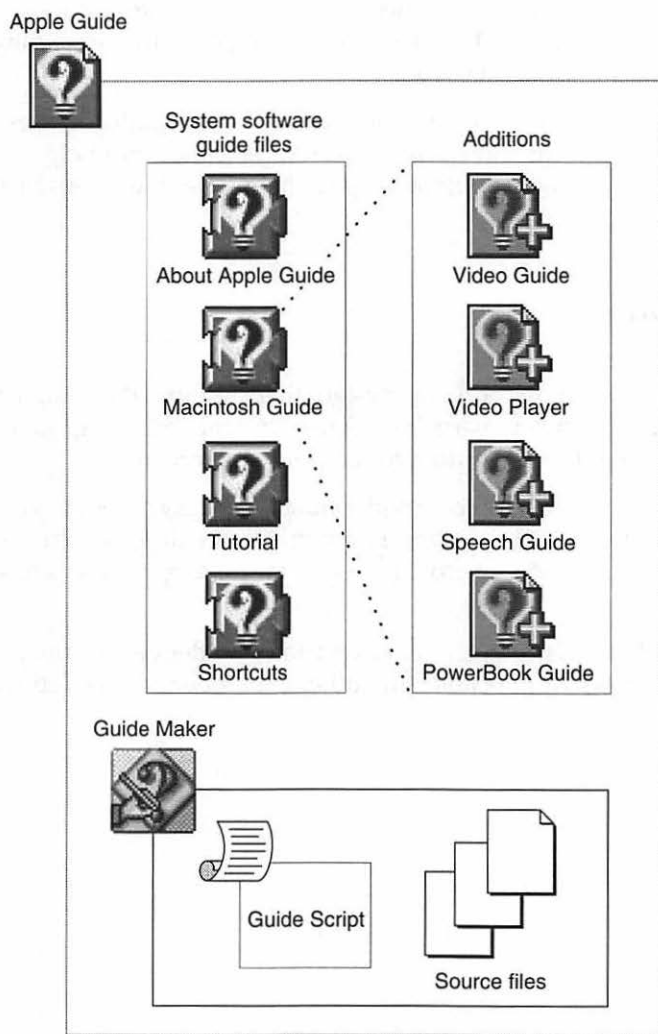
Apple Guide

System software guide files

About Apple Guide

Macintosh Guide

Tutorial

Shortcuts

Additions

Video Guide

Video Player

Speech Guide

PowerBook Guide

Guide Maker

Guide Script

Source files